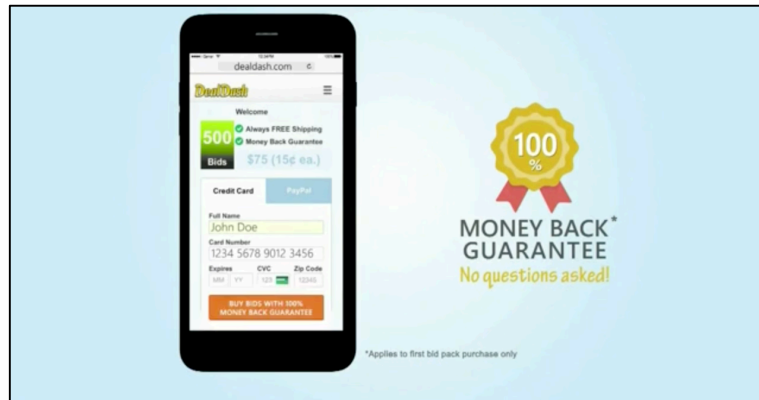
dealdash.com

DealDash

Welcome

500 Bids

Always FREE Shipping

Money Back Guarantee

$75 (15¢ ea.)

Credit Card

PayPal

Full Name

John Doe

Card Number

1234 5678 9012 3456

Expires

CVC

Zip Code

MM YY

123

12345

BUY BIDS WITH 100% MONEY BACK GUARANTEE

100 %

MONEY BACK* GUARANTEE

No questions asked!

*Applies to first bid pack purchase only